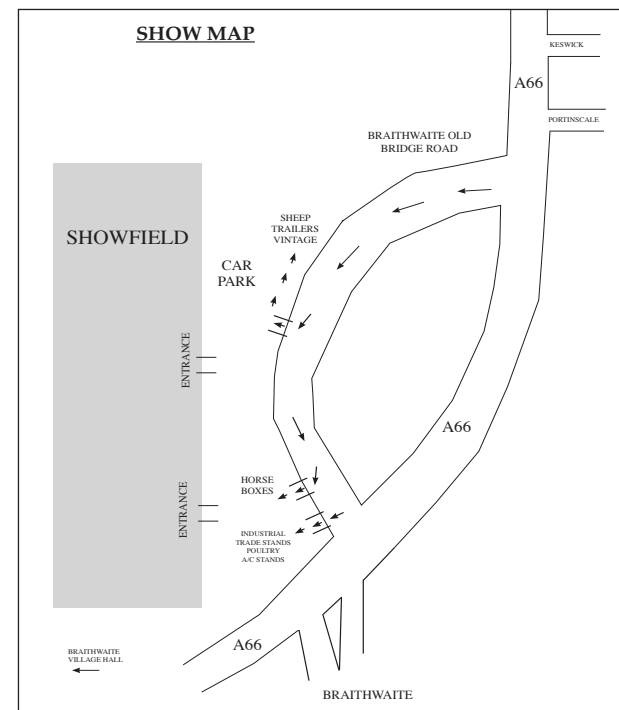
SHOW MAP

KESWICK

A66

PORTINSCALE

BRAITHWAITE OLD BRIDGE ROAD

SHOWFIELD

SHEEP
TRAILERS
VINTAGE

CAR PARK

ENTRANCE

A66

ENTRANCE

HORSE BOXES

INDUSTRIAL
TRADE STANDS
POULTRY
A/C STANDS

BRAITHWAITE VILLAGE HALL

A66

BRAITHWAITE